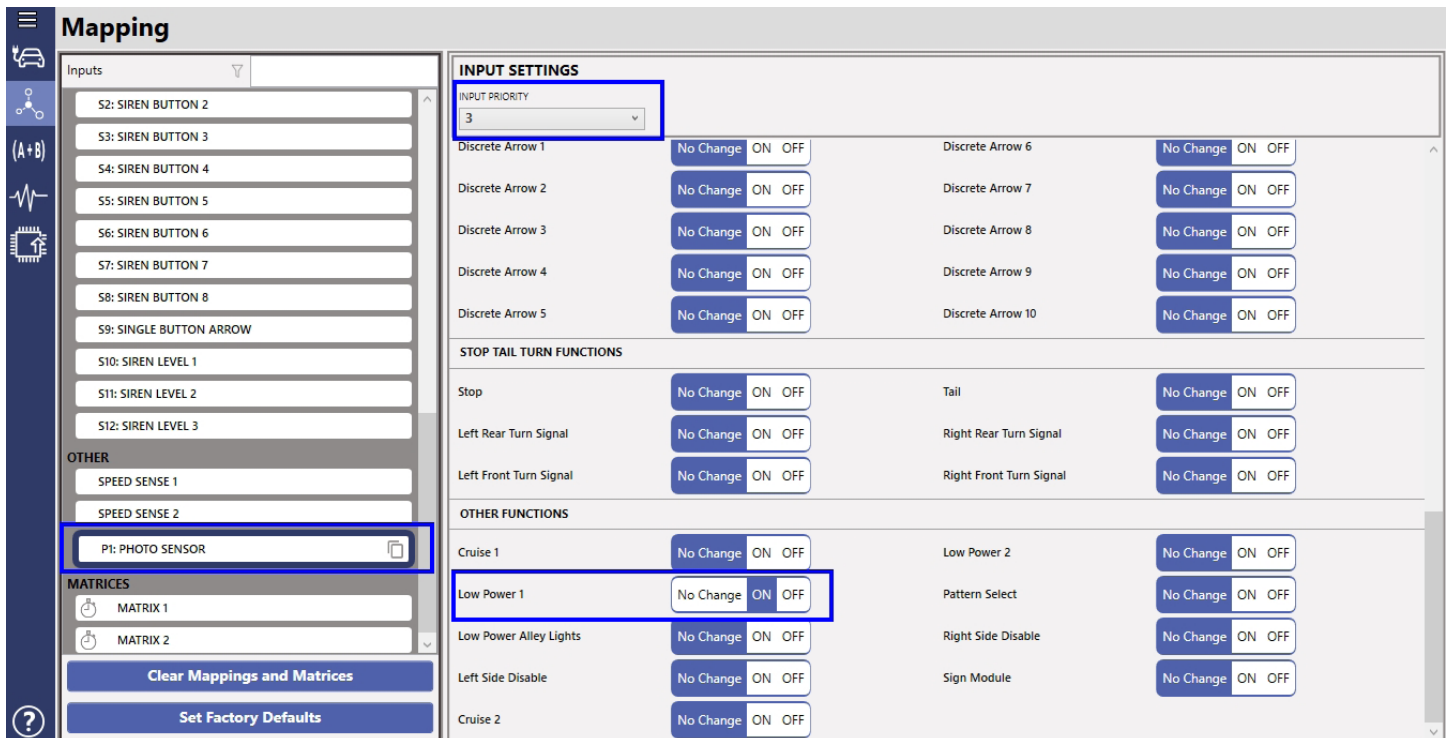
Mapping

Inputs

S2: SIREN BUTTON 2
S3: SIREN BUTTON 3
S4: SIREN BUTTON 4
S5: SIREN BUTTON 5
S6: SIREN BUTTON 6
S7: SIREN BUTTON 7
S8: SIREN BUTTON 8
S9: SINGLE BUTTON ARROW
S10: SIREN LEVEL 1
S11: SIREN LEVEL 2
S12: SIREN LEVEL 3
OTHER
SPEED SENSE 1
SPEED SENSE 2
P1: PHOTO SENSOR
MATRICES
MATRIX 1
MATRIX 2

Clear Mappings and Matrices

Set Factory Defaults

INPUT SETTINGS
INPUT PRIORITY
3

| | | | |
|---|---|---|---|
| Discrete Arrow 1 | No Change ON OFF | Discrete Arrow 6 | No Change ON OFF |
| Discrete Arrow 2 | No Change ON OFF | Discrete Arrow 7 | No Change ON OFF |
| Discrete Arrow 3 | No Change ON OFF | Discrete Arrow 8 | No Change ON OFF |
| Discrete Arrow 4 | No Change ON OFF | Discrete Arrow 9 | No Change ON OFF |
| Discrete Arrow 5 | No Change ON OFF | Discrete Arrow 10 | No Change ON OFF |

STOP TAIL TURN FUNCTIONS

| | | | |
|---|---|---|---|
| Stop | No Change ON OFF | Tail | No Change ON OFF |
| Left Rear Turn Signal | No Change ON OFF | Right Rear Turn Signal | No Change ON OFF |
| Left Front Turn Signal | No Change ON OFF | Right Front Turn Signal | No Change ON OFF |

OTHER FUNCTIONS

| | | | |
|---|---|---|---|
| Cruise 1 | No Change ON OFF | Low Power 2 | No Change ON OFF |
| Low Power 1 | No Change ON OFF | Pattern Select | No Change ON OFF |
| Low Power Alley Lights | No Change ON OFF | Right Side Disable | No Change ON OFF |
| Left Side Disable | No Change ON OFF | Sign Module | No Change ON OFF |
| Cruise 2 | No Change ON OFF | | |

(A+B)